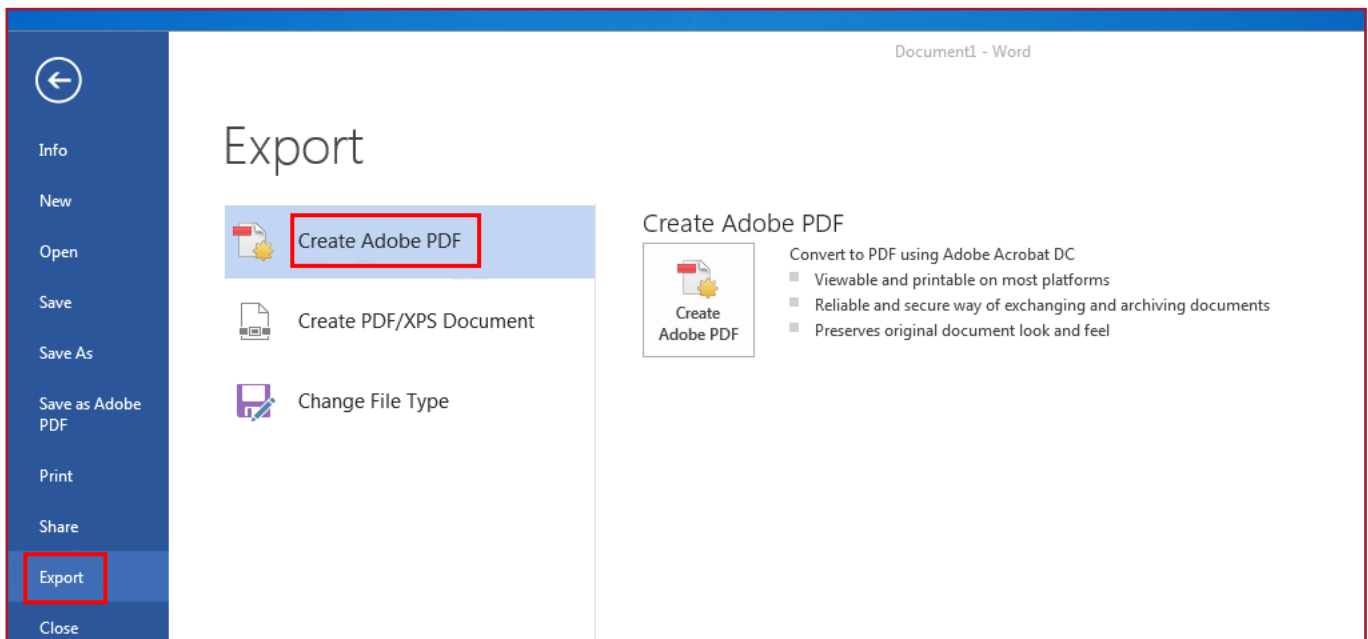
Document1 - Word

Info
New
Open
Save
Save As
Save as Adobe PDF
Print
Share
Export
Close

Export

Create Adobe PDF
Create PDF/XPS Document
Change File Type

Create Adobe PDF

Create Adobe PDF

Convert to PDF using Adobe Acrobat DC
- Viewable and printable on most platforms
- Reliable and secure way of exchanging and archiving documents
- Preserves original document look and feel